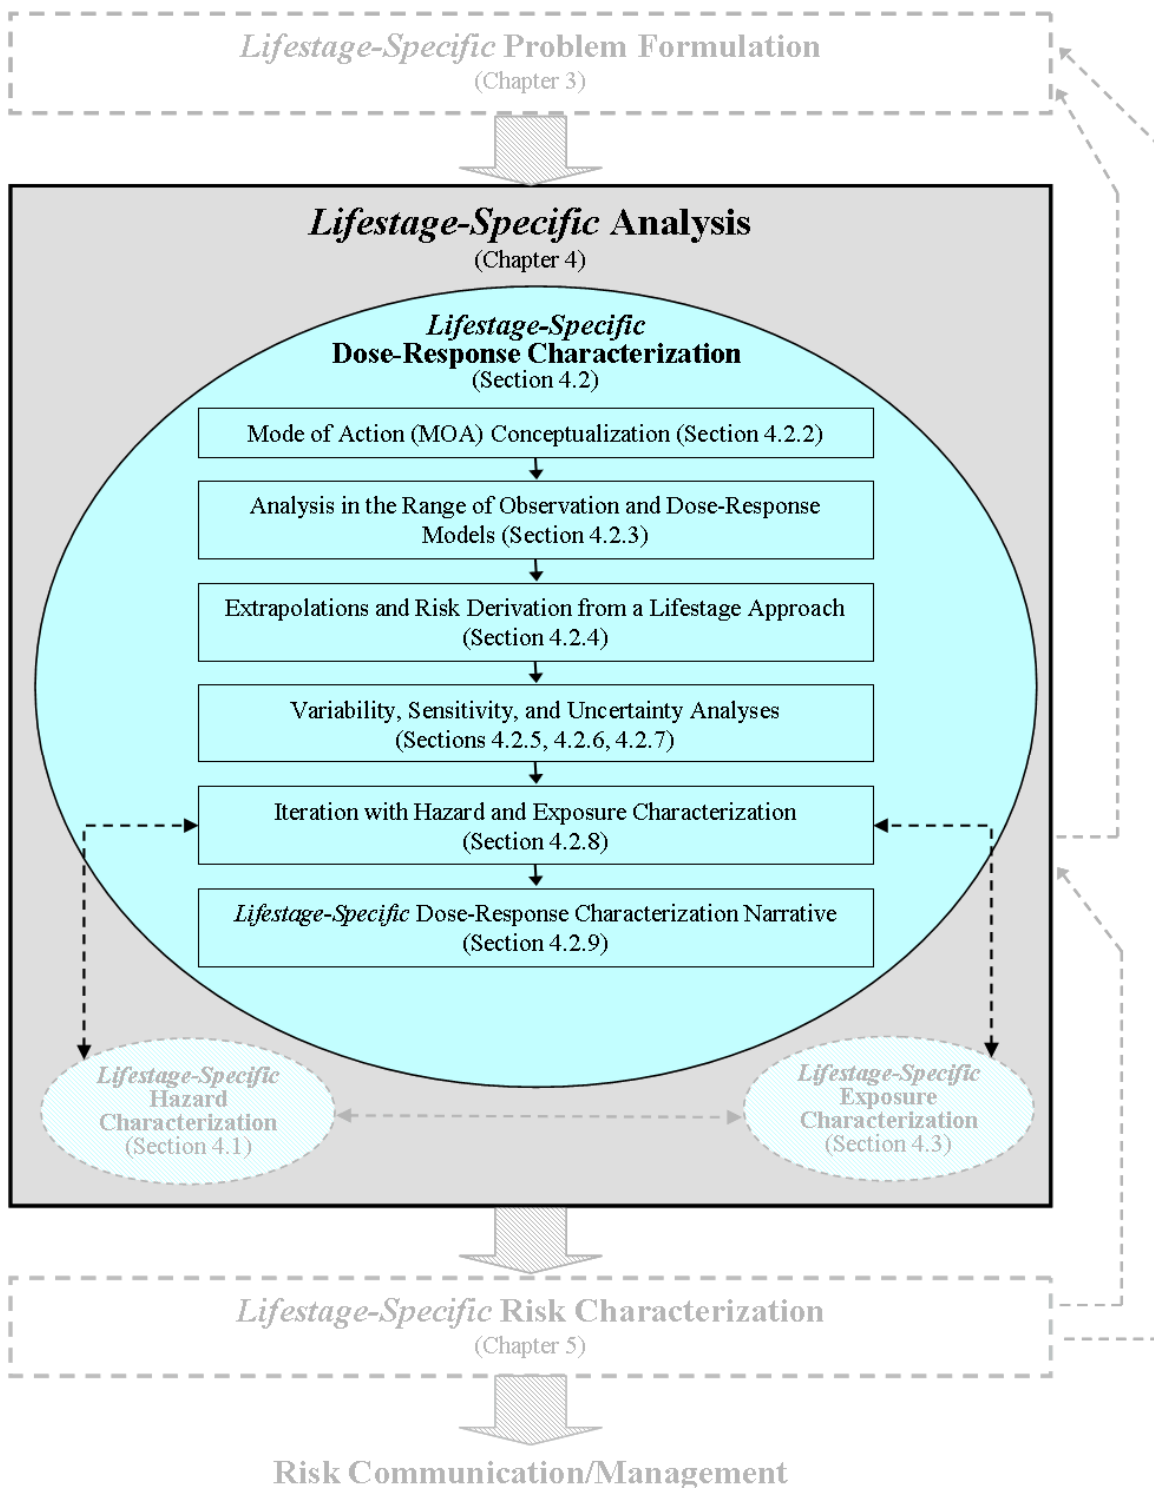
*Lifestage-Specific* Problem Formulation
(Chapter 3)

*Lifestage-Specific* Analysis
(Chapter 4)

*Lifestage-Specific*
Dose-Response Characterization
(Section 4.2)

Mode of Action (MOA) Conceptualization (Section 4.2.2)

Analysis in the Range of Observation and Dose-Response Models (Section 4.2.3)

Extrapolations and Risk Derivation from a Lifestage Approach (Section 4.2.4)

Variability, Sensitivity, and Uncertainty Analyses (Sections 4.2.5, 4.2.6, 4.2.7)

Iteration with Hazard and Exposure Characterization (Section 4.2.8)

*Lifestage-Specific* Dose-Response Characterization Narrative (Section 4.2.9)

*Lifestage-Specific* Hazard Characterization (Section 4.1)

*Lifestage-Specific* Exposure Characterization (Section 4.3)

*Lifestage-Specific* Risk Characterization
(Chapter 5)

Risk Communication/Management